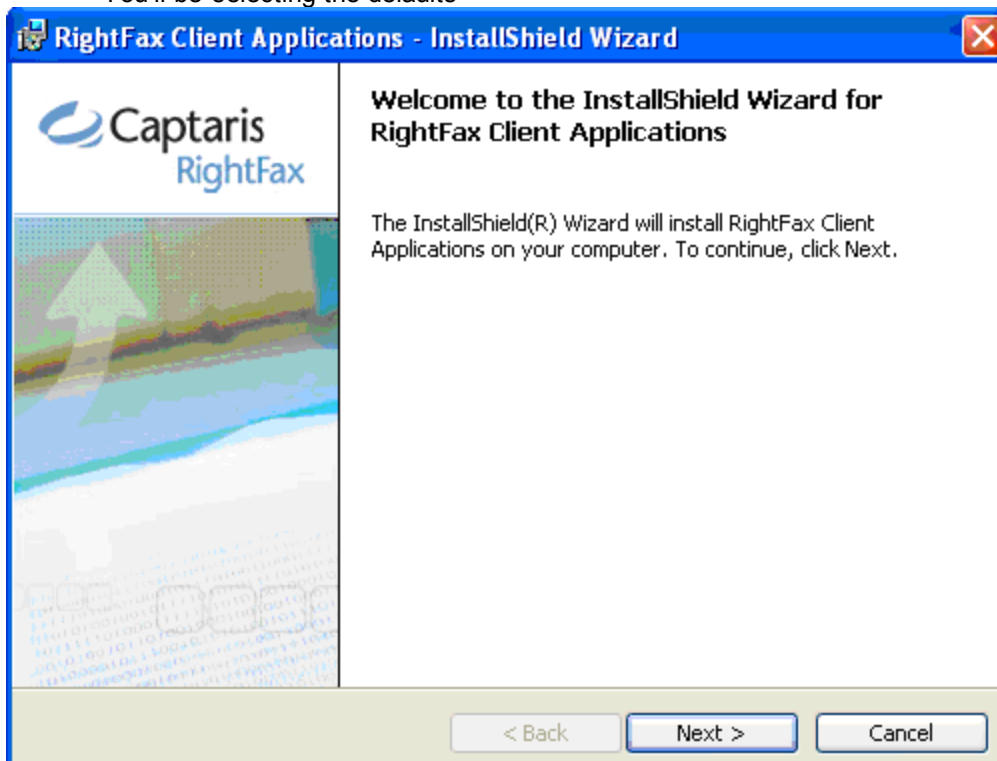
RightFax Client Applications - InstallShield Wizard

Captaris
RightFax

Welcome to the InstallShield Wizard for RightFax Client Applications

The InstallShield(R) Wizard will install RightFax Client Applications on your computer. To continue, click Next.

< Back
Next >
Cancel